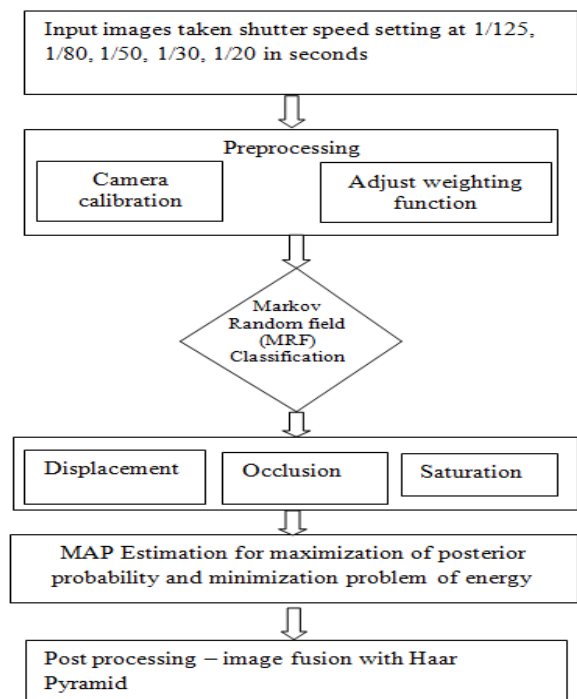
Input images taken shutter speed setting at 1/125, 1/80, 1/50, 1/30, 1/20 in seconds

Preprocessing

Camera calibration

Adjust weighting function

Markov Random field (MRF) Classification

Displacement

Occlusion

Saturation

MAP Estimation for maximization of posterior probability and minimization problem of energy

Post processing – image fusion with Haar Pyramid